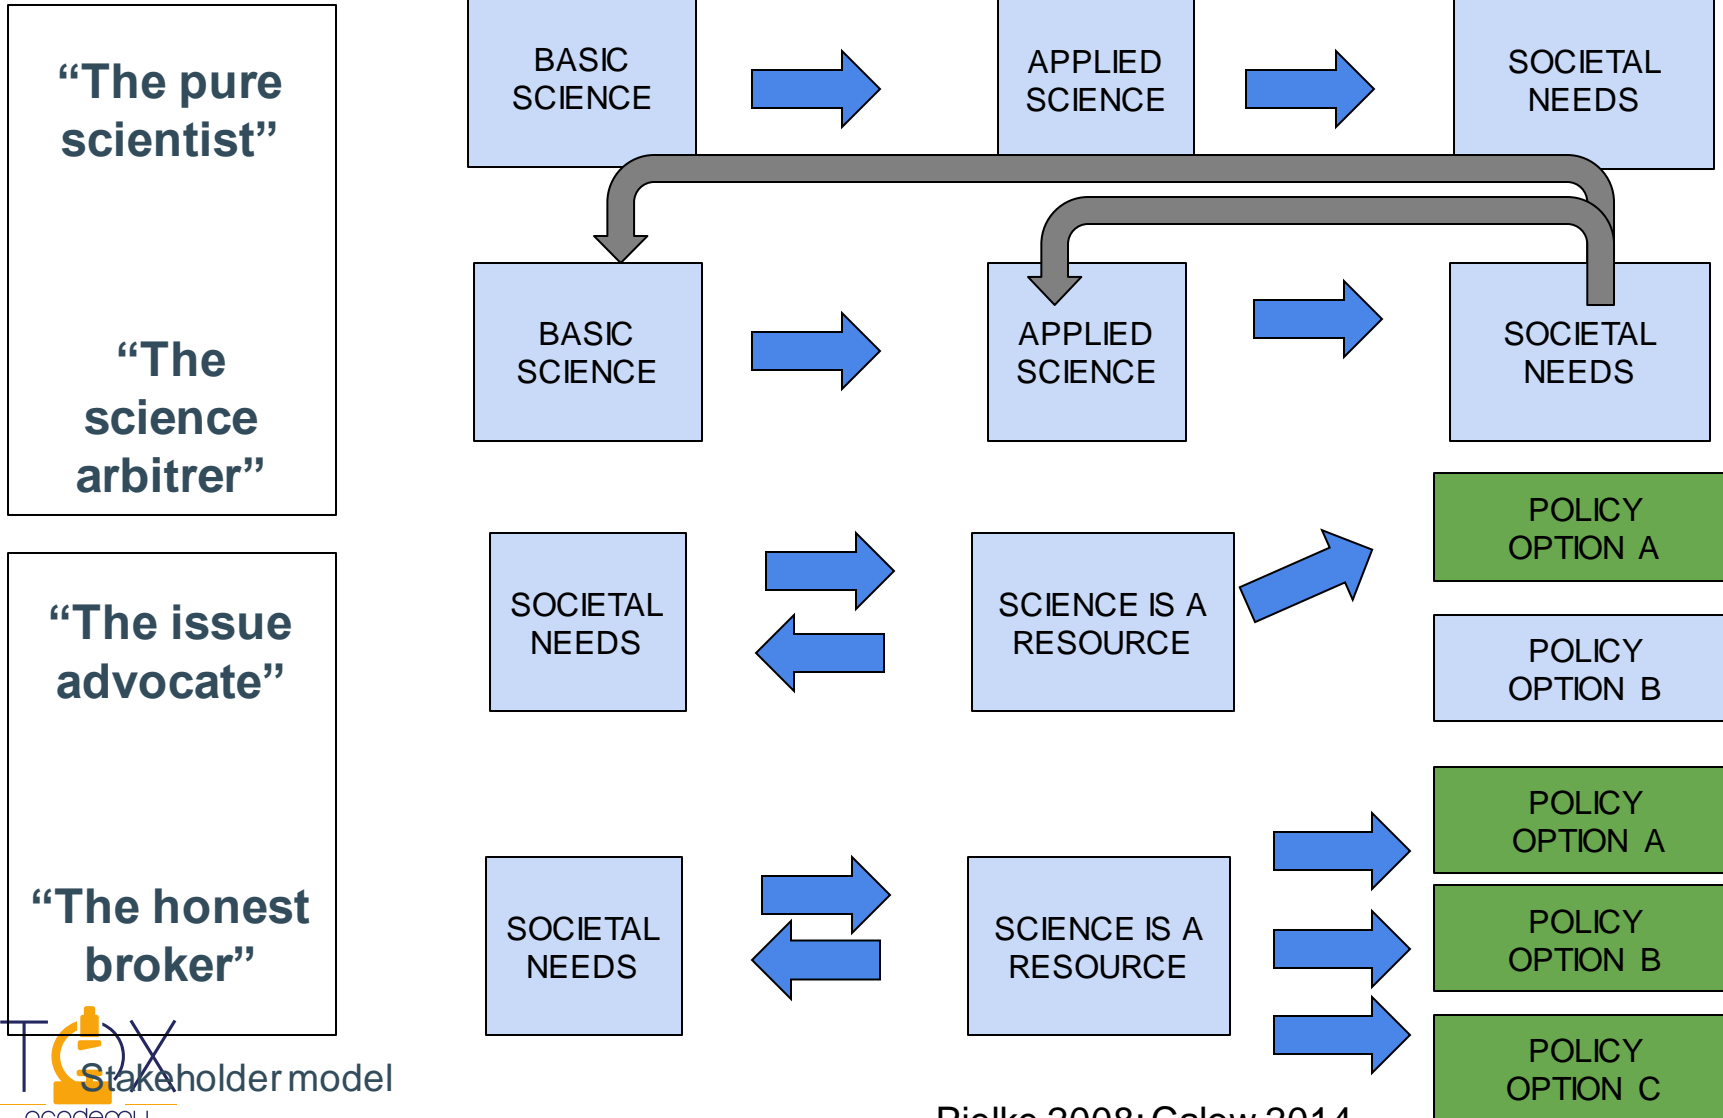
"The pure scientist"

"The science arbitrer"

BASIC SCIENCE

APPLIED SCIENCE

SOCIETAL NEEDS

BASIC SCIENCE

APPLIED SCIENCE

SOCIETAL NEEDS

"The issue advocate"

SOCIETAL NEEDS

SCIENCE IS A RESOURCE

POLICY OPTION A

POLICY OPTION B

"The honest broker"

SOCIETAL NEEDS

SCIENCE IS A RESOURCE

POLICY OPTION A

POLICY OPTION B

POLICY OPTION C

TOX academy

Stakeholder model

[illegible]